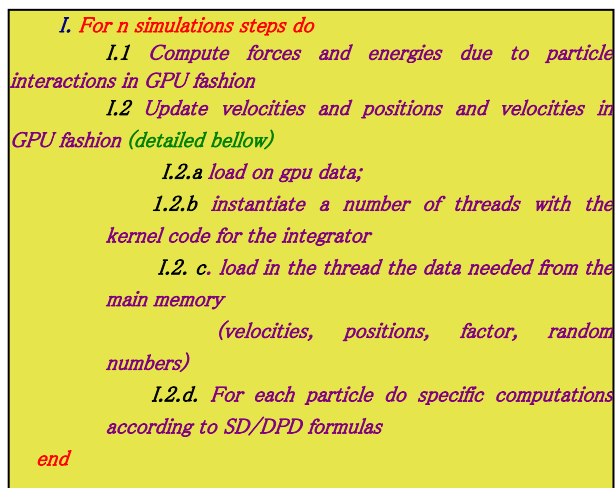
I. For n simulations steps do

I.1 Compute forces and energies due to particle interactions in GPU fashion

I.2 Update velocities and positions and velocities in GPU fashion (detailed bellow)

I.2.a load on gpu data;

I.2.b instantiate a number of threads with the kernel code for the integrator

I.2. c. load in the thread the data needed from the main memory

(velocities, positions, factor, random numbers)

I.2.d. For each particle do specific computations according to SD/DPD formulas

end